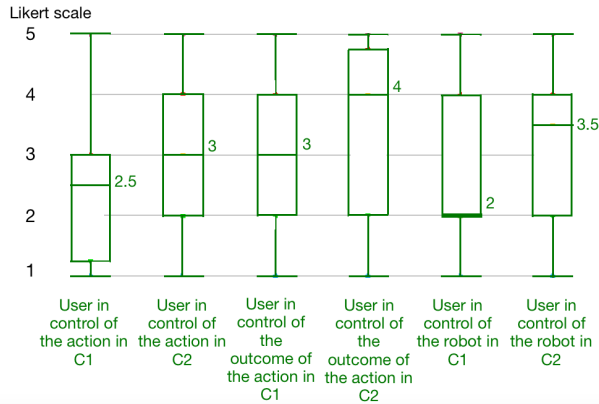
Likert scale

5
4
3
2
1

2.5
3
3
4
2
3.5

User in control of the action in C1

User in control of the action in C2

User in control of the outcome of the action in C1

User in control of the outcome of the action in C2

User in control of the robot in C1

User in control of the robot in C2